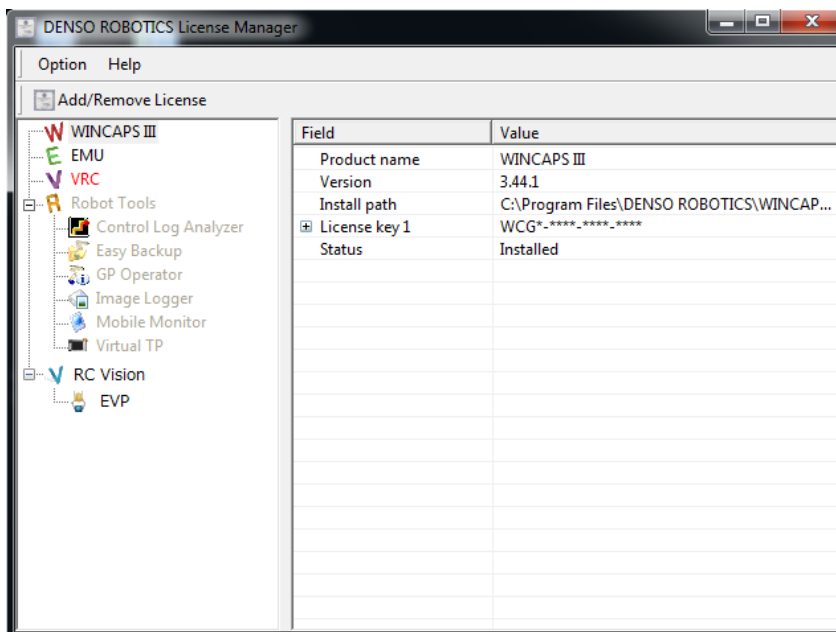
DENSO ROBOTICS License Manager

Option Help

Add/Remove License

WINCAPS III
EMU
VRC
Robot Tools
Control Log Analyzer
Easy Backup
GP Operator
Image Logger
Mobile Monitor
Virtual TP
RC Vision
EVP

| Field | Value |
|---|---|
| Product name | WINCAPS III |
| Version | 3.44.1 |
| Install path | C:\Program Files\DENSO ROBOTICS\WINCAP... |
| License key 1 | WCG*-****-****-**** |
| Status | Installed |